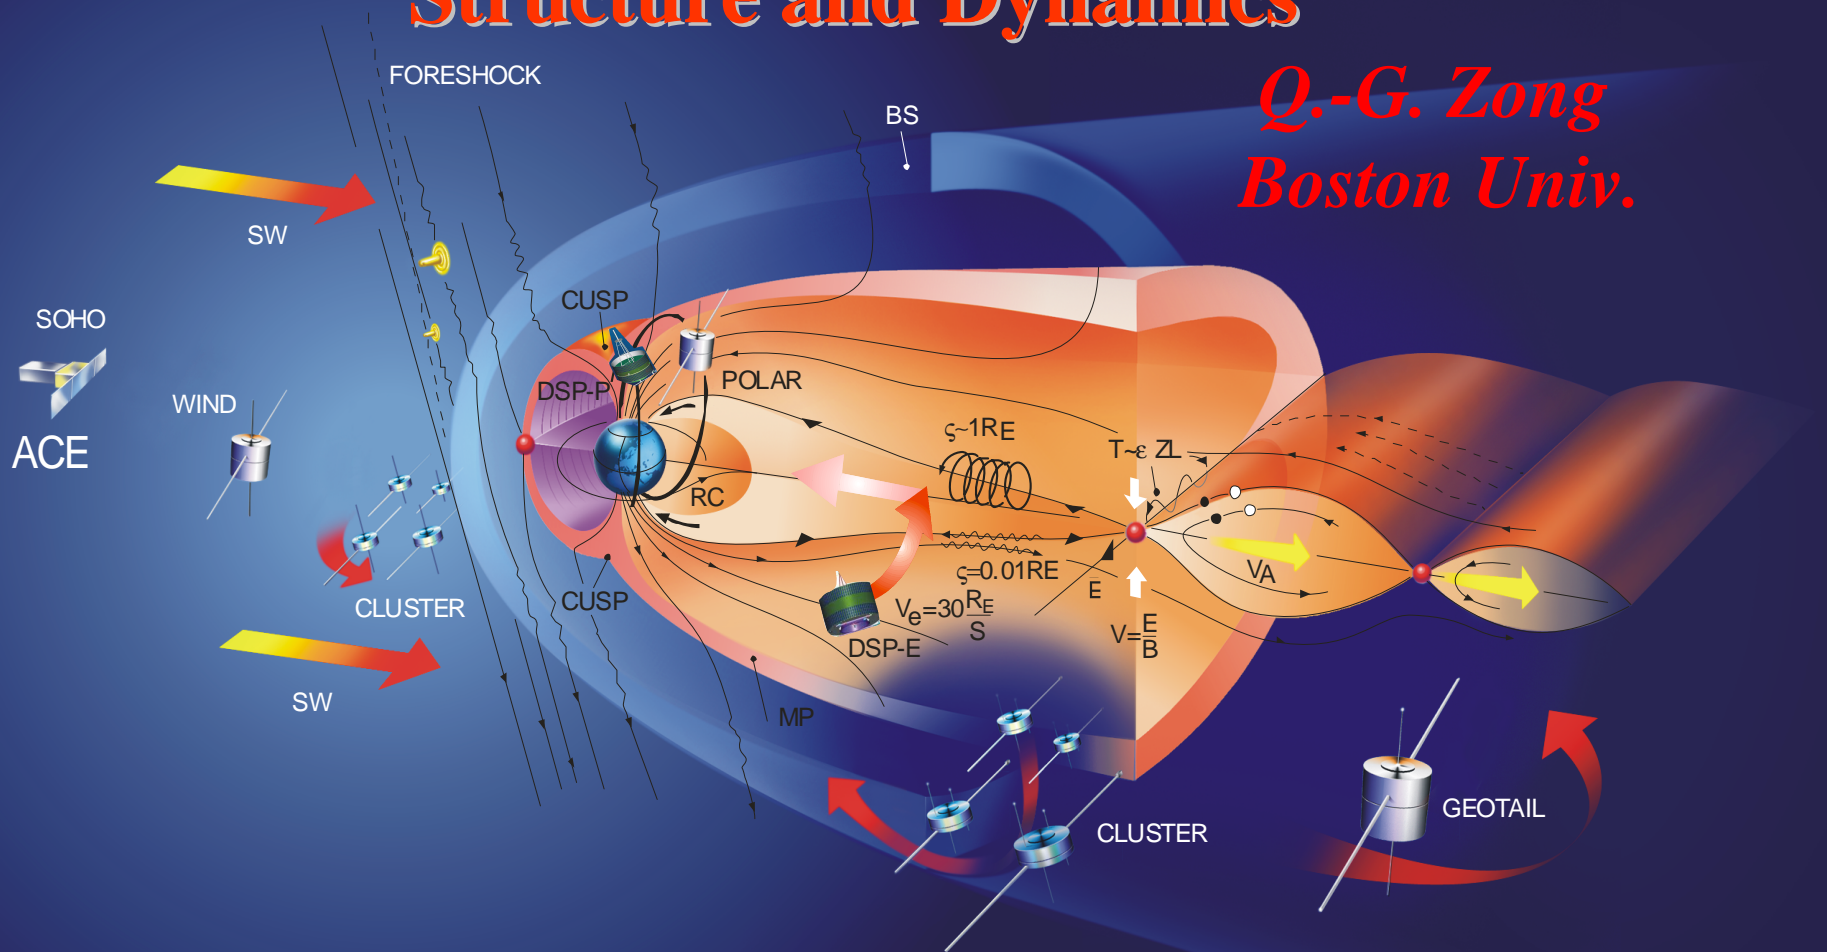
Structure and Dynamics

FORESHOCK

BS

Q.-G. Zong
Boston Univ.

SW

SOHO

WIND

ACE

CUSP

DSP-P

POLAR

$\varsigma$~1RE

T~ε ZL

RC

CLUSTER

CUSP

$\varsigma$=0.01RE

E

$V_e$=30$\frac{R_E}{S}$

DSP-E

V=$\frac{E}{B}$

VA

SW

MP

CLUSTER

GEOTAIL